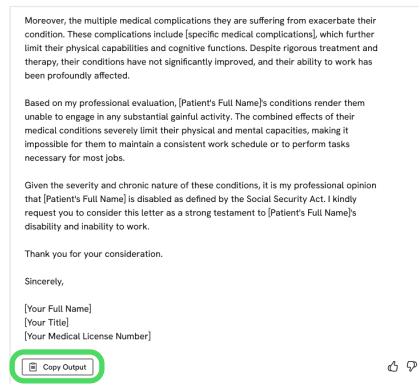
Moreover, the multiple medical complications they are suffering from exacerbate their condition. These complications include [specific medical complications], which further limit their physical capabilities and cognitive functions. Despite rigorous treatment and therapy, their conditions have not significantly improved, and their ability to work has been profoundly affected.

Based on my professional evaluation, [Patient's Full Name]'s conditions render them unable to engage in any substantial gainful activity. The combined effects of their medical conditions severely limit their physical and mental capacities, making it impossible for them to maintain a consistent work schedule or to perform tasks necessary for most jobs.

Given the severity and chronic nature of these conditions, it is my professional opinion that [Patient's Full Name] is disabled as defined by the Social Security Act. I kindly request you to consider this letter as a strong testament to [Patient's Full Name]'s disability and inability to work.

Thank you for your consideration.

Sincerely,

[Your Full Name]
[Your Title]
[Your Medical License Number]

Copy Output